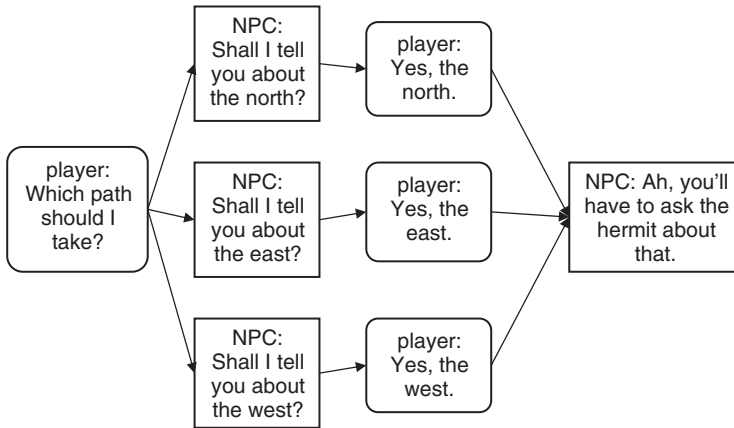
player: Which path should I take?

NPC: Shall I tell you about the north?

player: Yes, the north.

NPC: Shall I tell you about the east?

player: Yes, the east.

NPC: Shall I tell you about the west?

player: Yes, the west.

NPC: Ah, you'll have to ask the hermit about that.